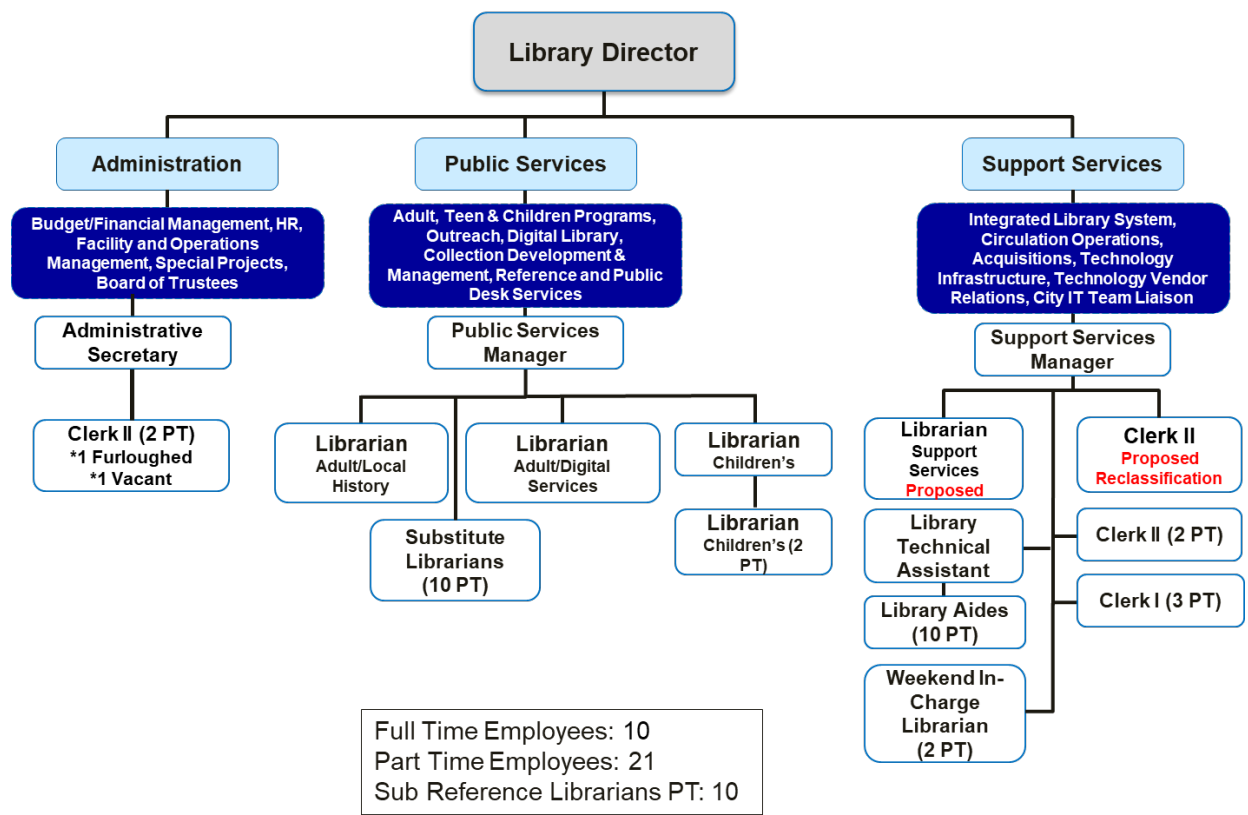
Library Director

Administration

Budget/Financial Management, HR, Facility and Operations Management, Special Projects, Board of Trustees

Administrative Secretary

Clerk II (2 PT)
*1 Furloughed
*1 Vacant

Public Services

Adult, Teen & Children Programs, Outreach, Digital Library, Collection Development & Management, Reference and Public Desk Services

Public Services Manager

Librarian
Adult/Local History

Substitute Librarians (10 PT)

Librarian
Adult/Digital Services

Librarian
Children's

Librarian
Children's (2 PT)

Support Services

Integrated Library System, Circulation Operations, Acquisitions, Technology Infrastructure, Technology Vendor Relations, City IT Team Liaison

Support Services Manager

Librarian
Support Services
Proposed

Library Technical Assistant

Library Aides (10 PT)

Weekend In-Charge Librarian (2 PT)

Clerk II
Proposed Reclassification

Clerk II (2 PT)

Clerk I (3 PT)

Full Time Employees: 10
Part Time Employees: 21
Sub Reference Librarians PT: 10